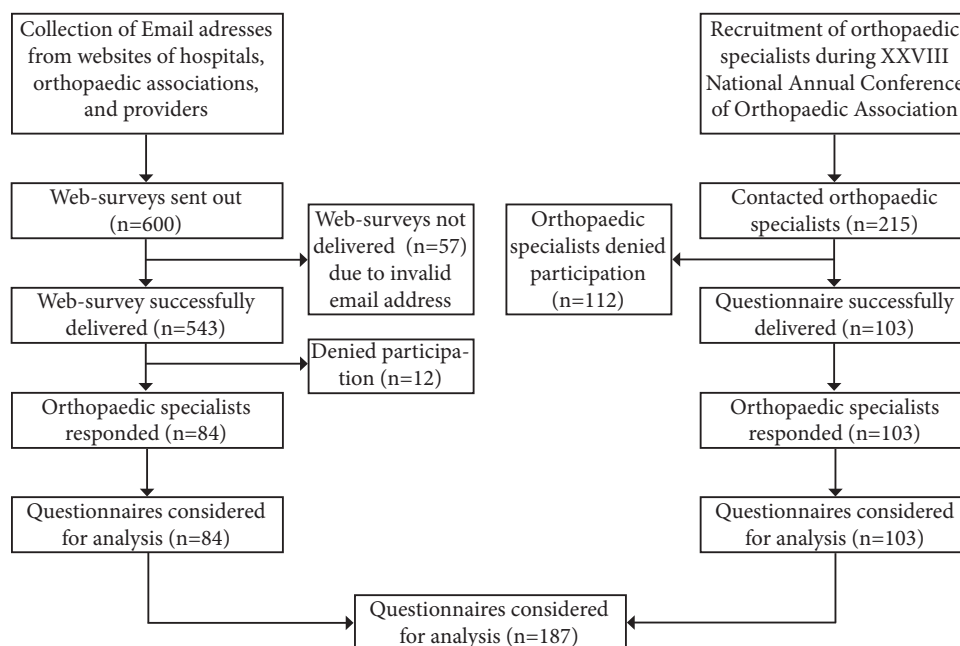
Collection of Email adresses from websites of hospitals, orthopaedic associations, and providers

Web-surveys sent out (n=600)

Web-surveys not delivered (n=57) due to invalid email address

Web-survey successfully delivered (n=543)

Denied participation (n=12)

Orthopaedic specialists responded (n=84)

Questionnaires considered for analysis (n=84)

Recruitment of orthopaedic specialists during XXVIII National Annual Conference of Orthopaedic Association

Contacted orthopaedic specialists (n=215)

Orthopaedic specialists denied participation (n=112)

Questionnaire successfully delivered (n=103)

Orthopaedic specialists responded (n=103)

Questionnaires considered for analysis (n=103)

Questionnaires considered for analysis (n=187)